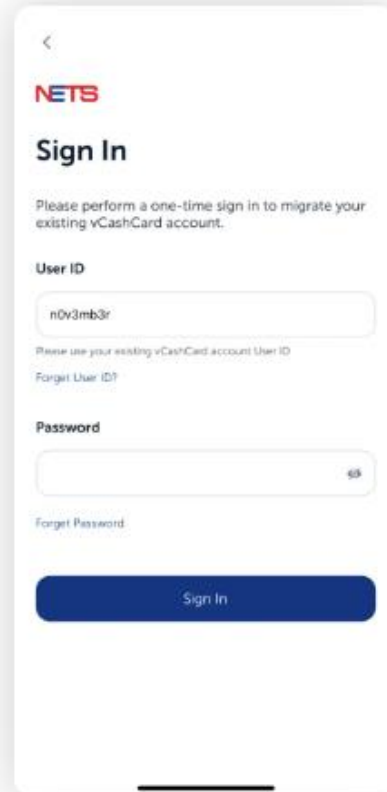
<

NETS

Sign In

Please perform a one-time sign in to migrate your existing vCashCard account.

User ID

n0v3mb3r

Please use your existing vCashCard account User ID

Forget User ID?

Password

Forget Password

Sign In